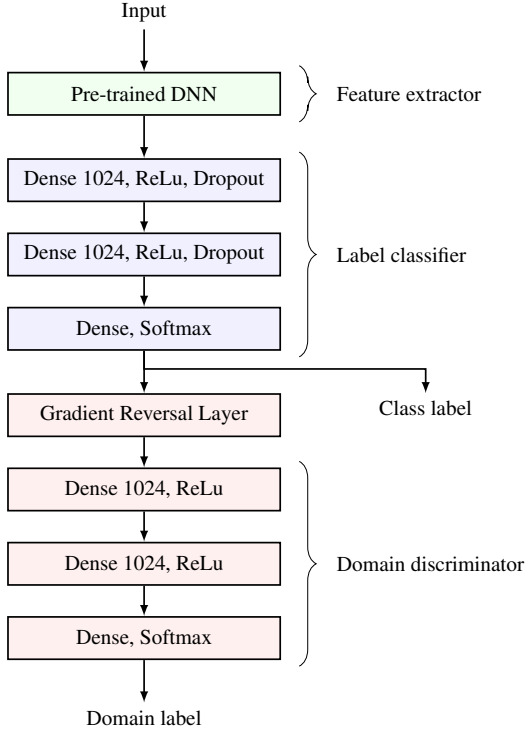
Input

Pre-trained DNN

Feature extractor

Dense 1024, ReLu, Dropout

Dense 1024, ReLu, Dropout

Label classifier

Dense, Softmax

Class label

Gradient Reversal Layer

Dense 1024, ReLu

Dense 1024, ReLu

Domain discriminator

Dense, Softmax

Domain label